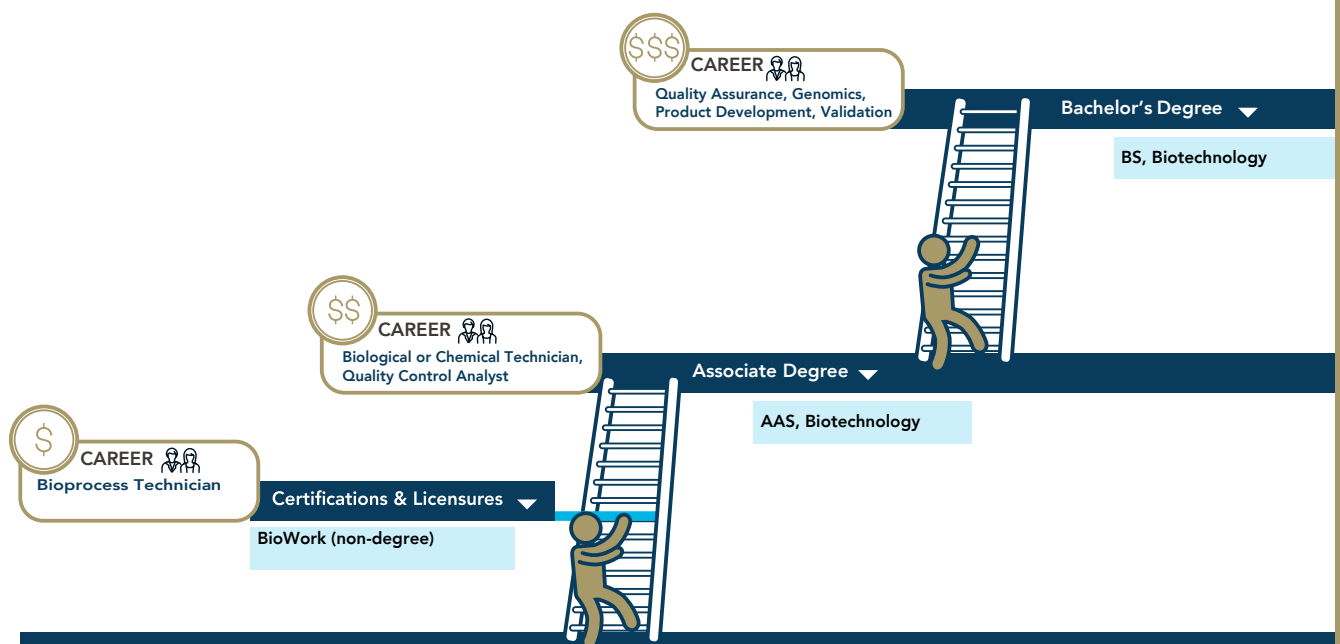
$$$
CAREER
Quality Assurance, Genomics, Product Development, Validation

Bachelor's Degree

BS, Biotechnology

$$
CAREER
Biological or Chemical Technician, Quality Control Analyst

Associate Degree

AAS, Biotechnology

$
CAREER
Bioprocess Technician

Certifications & Licensures

BioWork (non-degree)